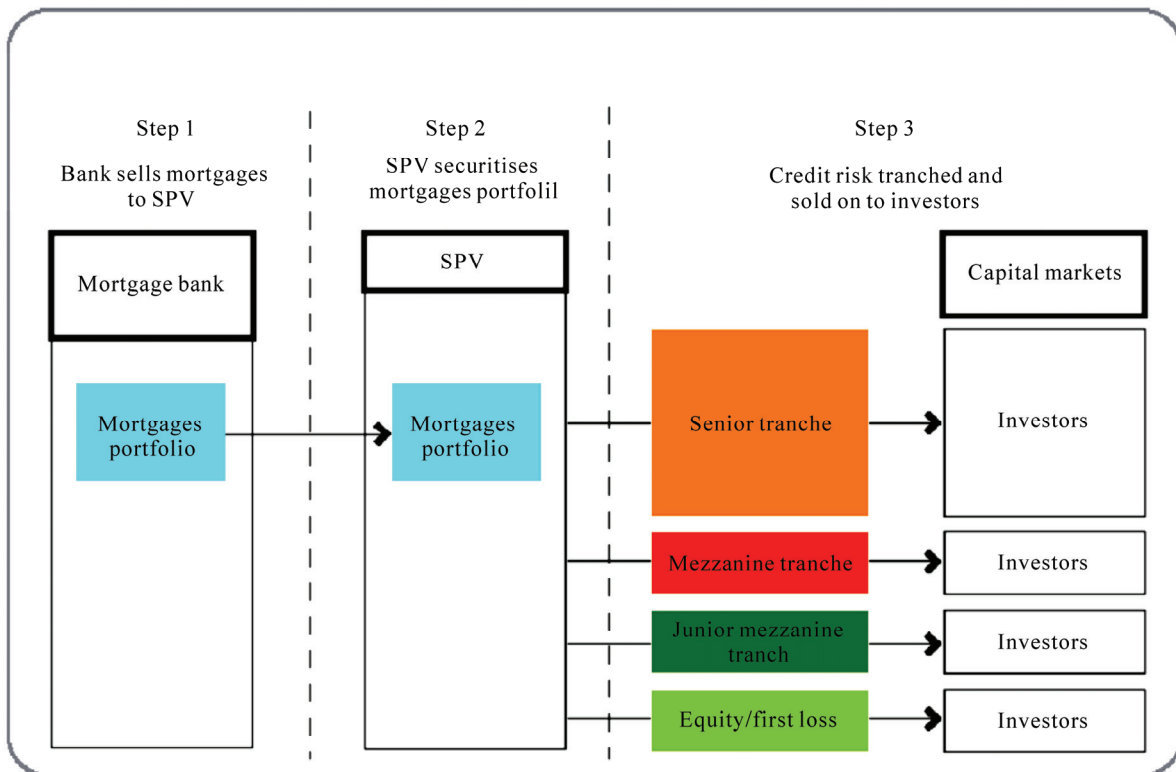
Step 1

Bank sells mortgages to SPV

Step 2

SPV securitises mortgages portfolil

Step 3

Credit risk tranched and sold on to investors

Mortgage bank

Mortgages portfolio

SPV

Mortgages portfolio

Capital markets

Senior tranche

Investors

Mezzanine tranche

Investors

Junior mezzanine tranch

Investors

Equity/first loss

Investors